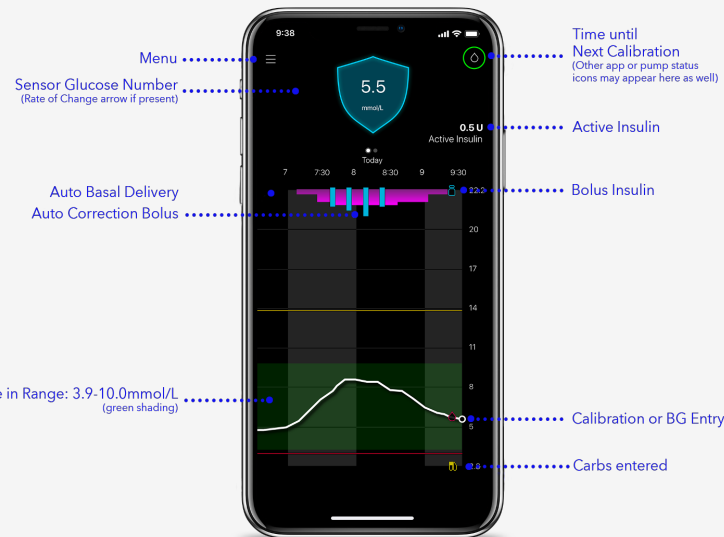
9:38

Menu

Sensor Glucose Number
(Rate of Change arrow if present)

5.5
mmol/L

Time until
Next Calibration
(Other app or pump status icons may appear here as well)

0.5 U
Active Insulin

Active Insulin

Today

7 7:30 8 8:30 9 9:30

Auto Basal Delivery

Auto Correction Bolus

Bolus Insulin

22.2
20
17
14
11
8
5
2.8

e in Range: 3.9-10.0mmol/L
(green shading)

Calibration or BG Entry

Carbs entered